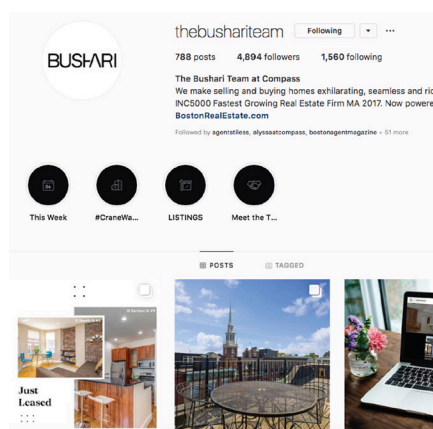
BUSHARI

thebusharitteam Following

788 posts 4,894 followers 1,560 following

The Bushari Team at Compass
We make selling and buying homes exhilarating, seamless and ric
INC5000 Fastest Growing Real Estate Firm MA 2017. Now powere
BostonRealEstate.com

Followed by agentstiless, alyssaatcompass, bostonagentmagazine + 51 more

This Week

#CraneWa...

LISTINGS

Meet the T...

POSTS

TAGGED

Just Leased